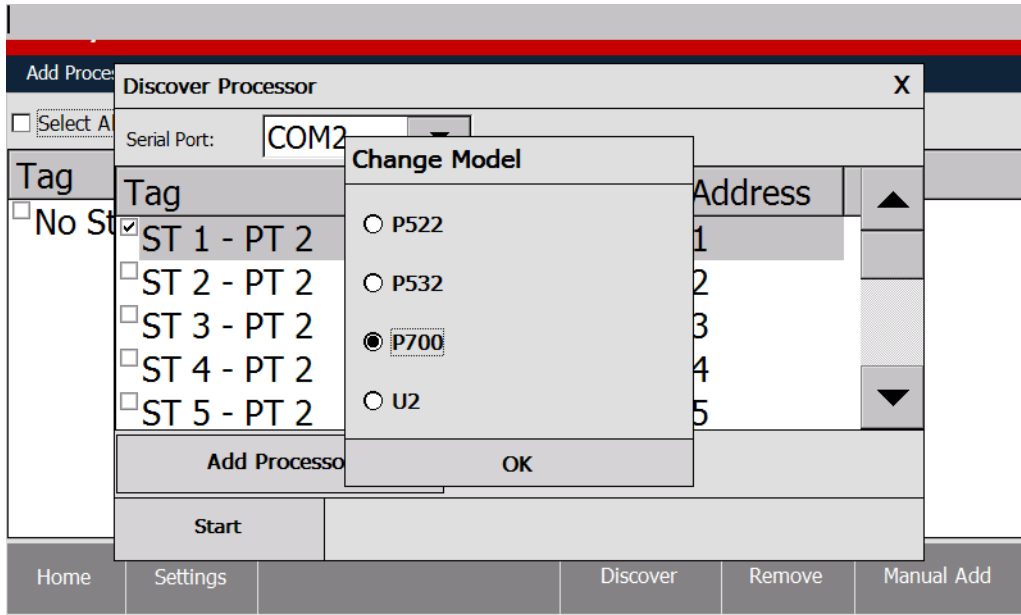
Add Proces

Select Al

Tag

No St

Discover Processor

X

Serial Port: COM2

Tag

ST 1 - PT 2

ST 2 - PT 2

ST 3 - PT 2

ST 4 - PT 2

ST 5 - PT 2

Address

1

2

3

4

5

Add Processo

Start

Change Model

P522

P532

P700

U2

OK

Home

Settings

Discover

Remove

Manual Add